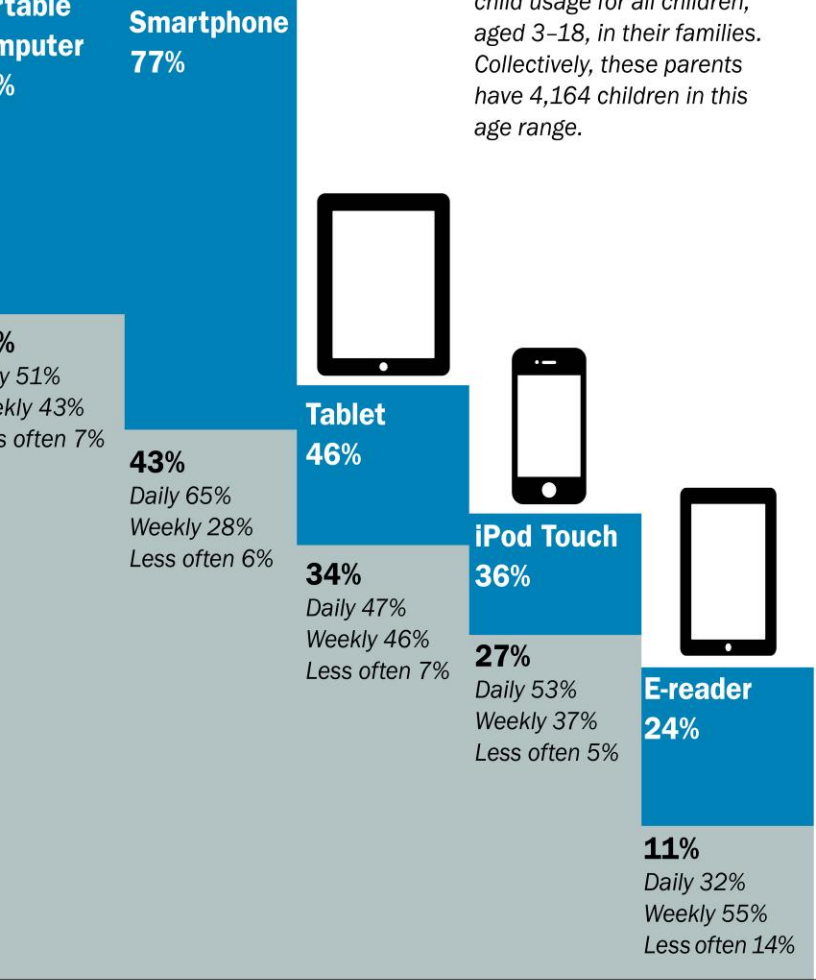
rtable
mputer
%

Smartphone
77%

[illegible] child usage for all children, aged 3–18, in their families. Collectively, these parents have 4,164 children in this age range.

%
y 51%
ekly 43%
s often 7%

43%
Daily 65%
Weekly 28%
Less often 6%

Tablet
46%

34%
Daily 47%
Weekly 46%
Less often 7%

iPod Touch
36%

27%
Daily 53%
Weekly 37%
Less often 5%

E-reader
24%

11%
Daily 32%
Weekly 55%
Less often 14%